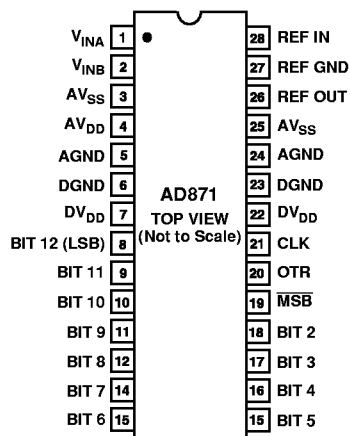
$V_{INA}$ 1
$V_{INB}$ 2
$AV_{SS}$ 3
$AV_{DD}$ 4
AGND 5
DGND 6
$DV_{DD}$ 7
BIT 12 (LSB) 8
BIT 11 9
BIT 10 10
BIT 9 11
BIT 8 12
BIT 7 14
BIT 6 15

AD871
TOP VIEW
(Not to Scale)

28 REF IN
27 REF GND
26 REF OUT
25 $AV_{SS}$
24 AGND
23 DGND
22 $DV_{DD}$
21 CLK
20 OTR
19 $\overline{MSB}$
18 BIT 2
17 BIT 3
16 BIT 4
15 BIT 5